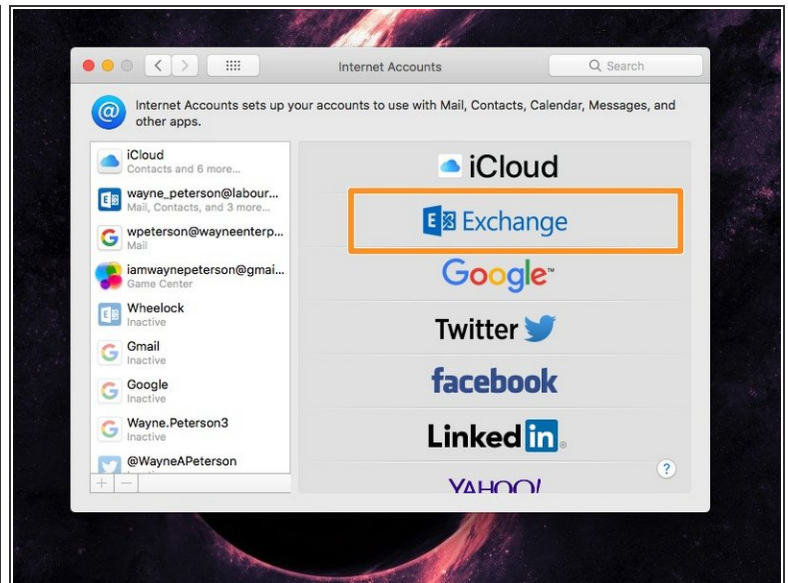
Internet Accounts

Search

Internet Accounts sets up your accounts to use with Mail, Contacts, Calendar, Messages, and other apps.

iCloud
Contacts and 6 more...

wayne_peterson@labour...
Mail, Contacts, and 3 more...

wpeterson@wayneenterp...
Mail

iamwaynepeterson@gmai...
Game Center

Wheelock
Inactive

Gmail
Inactive

Google
Inactive

Wayne.Peterson3
Inactive

@WayneAPeterson

+ −

iCloud

Exchange

Google

Twitter

facebook

LinkedIn

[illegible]

?